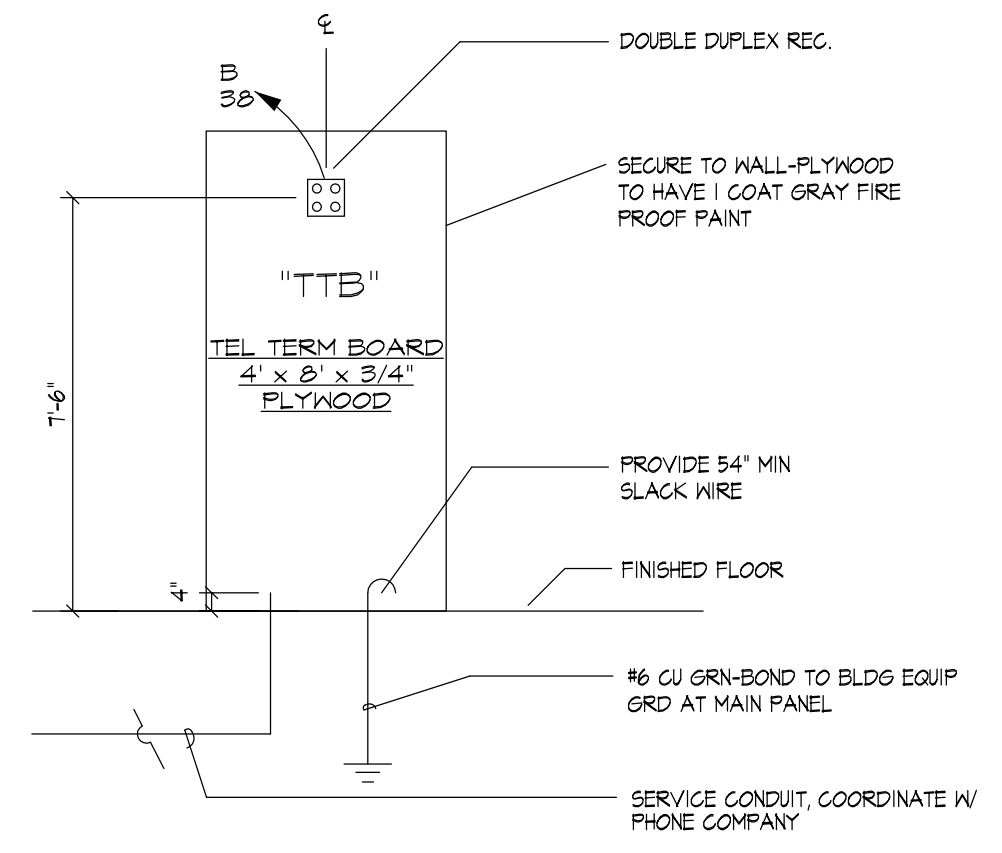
℄

B
38

DOUBLE DUPLEX REC.

SECURE TO WALL-PLYWOOD TO HAVE 1 COAT GRAY FIRE PROOF PAINT

"TTB"

TEL TERM BOARD
4' x 8' x 3/4"
PLYWOOD

7'-6"

PROVIDE 54" MIN SLACK WIRE

4"

FINISHED FLOOR

#6 CU GRN-BOND TO BLDG EQUIP GRD AT MAIN PANEL

SERVICE CONDUIT, COORDINATE W/ PHONE COMPANY